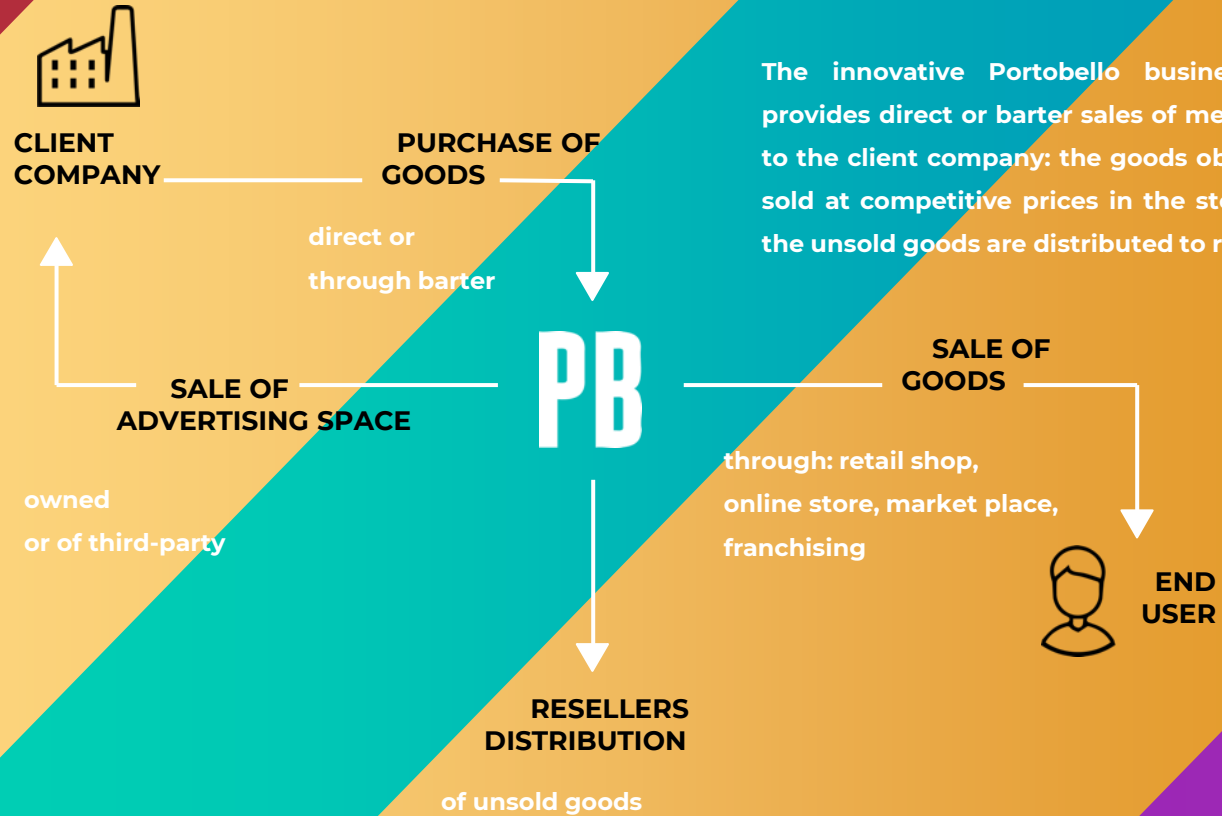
The innovative Portobello busine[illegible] provides direct or barter sales of me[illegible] to the client company: the goods ob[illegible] sold at competitive prices in the st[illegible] the unsold goods are distributed to r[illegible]

CLIENT COMPANY

PURCHASE OF GOODS

direct or through barter

PB

SALE OF ADVERTISING SPACE

owned or of third-party

SALE OF GOODS

through: retail shop, online store, market place, franchising

END USER

RESELLERS DISTRIBUTION

of unsold goods